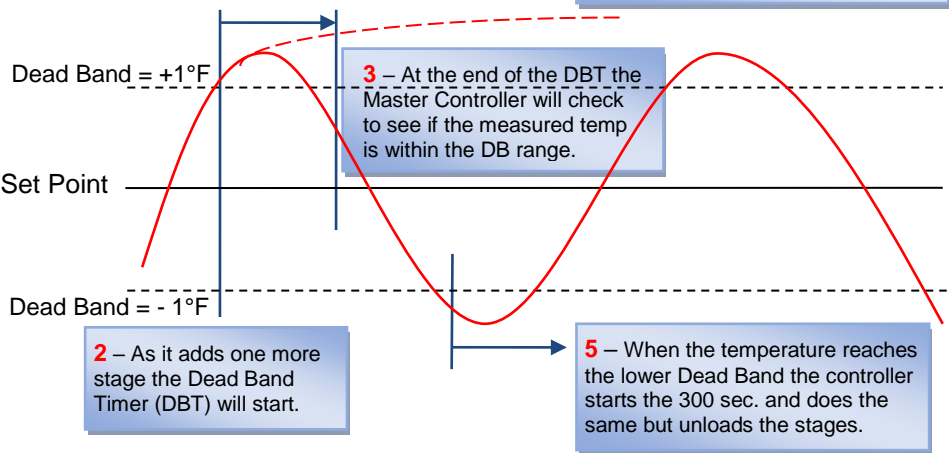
Dead Band = +1°F

3 – At the end of the DBT the Master Controller will check to see if the measured temp is within the DB range.

Set Point

Dead Band = - 1°F

2 – As it adds one more stage the Dead Band Timer (DBT) will start.

5 – When the temperature reaches the lower Dead Band the controller starts the 300 sec. and does the same but unloads the stages.